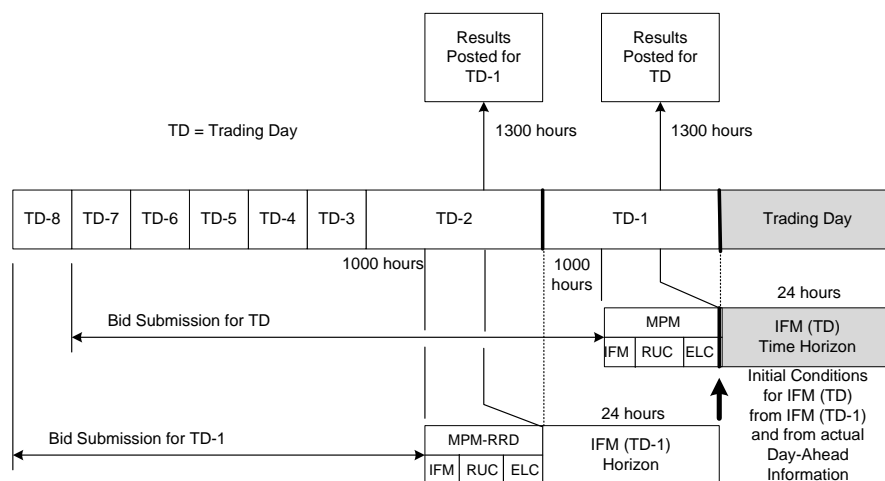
Results Posted for TD-1

Results Posted for TD

TD = Trading Day

1300 hours

1300 hours

| TD-8 | TD-7 | TD-6 | TD-5 | TD-4 | TD-3 | TD-2 | TD-1 | Trading Day |
|---|---|---|---|---|---|---|---|---|

1000 hours

1000 hours

24 hours

Bid Submission for TD

MPM

IFM RUC ELC

IFM (TD) Time Horizon

Initial Conditions for IFM (TD) from IFM (TD-1) and from actual Day-Ahead Information

24 hours

Bid Submission for TD-1

MPM-RRD

IFM RUC ELC

IFM (TD-1) Horizon